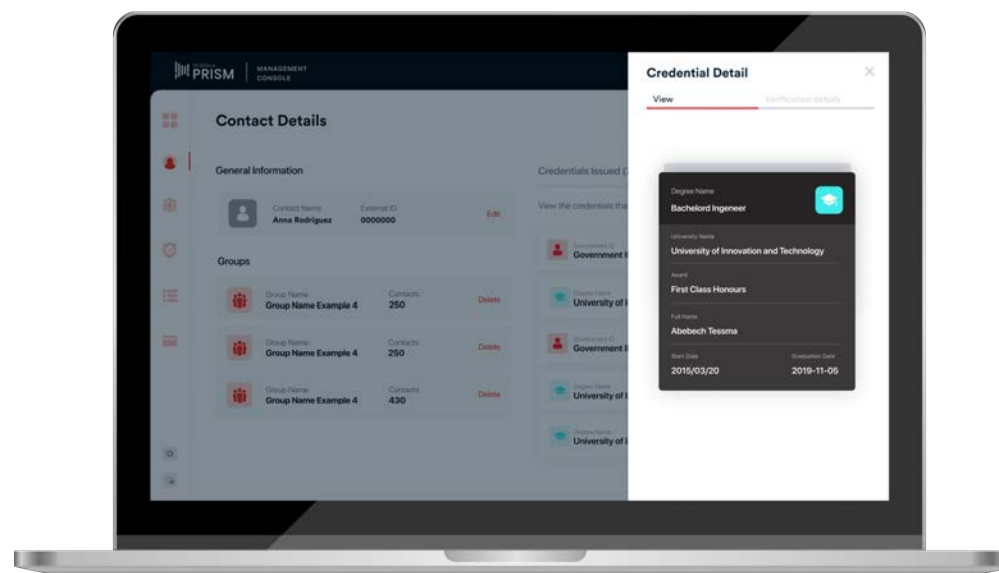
PRISM MANAGEMENT CONSOLE

Contact Details

General Information

Contact Name
Anna Rodriguez

External ID
0000000

Edit

Groups

Group Name
Group Name Example 4
Contacts
250
Delete

Group Name
Group Name Example 4
Contacts
250
Delete

Group Name
Group Name Example 4
Contacts
430
Delete

Credentials Issued ([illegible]

View the credentials tha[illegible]

Government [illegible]
Government I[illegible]

Degree Name
University of I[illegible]

Government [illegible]
Government I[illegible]

Degree Name
University of I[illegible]

Degree Name
University of I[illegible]

Credential Detail

View
Verification details

Degree Name
Bachelord Ingeneer

University Name
University of Innovation and Technology

Award
First Class Honours

Full Name
Abebech Tessma

Start Date
2015/03/20

Graduation Date
2019-11-05